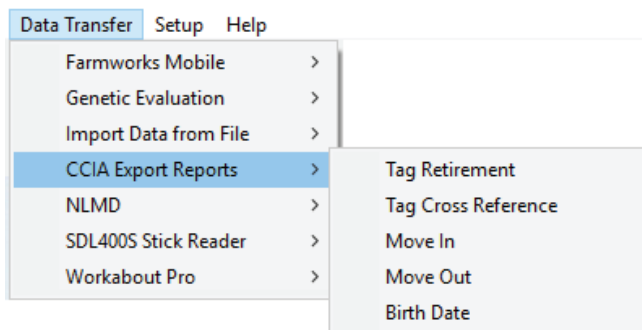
Data Transfer Setup Help

Farmworks Mobile >
Genetic Evaluation >
Import Data from File >
CCIA Export Reports >
NLMD >
SDL400S Stick Reader >
Workabout Pro >

Tag Retirement
Tag Cross Reference
Move In
Move Out
Birth Date